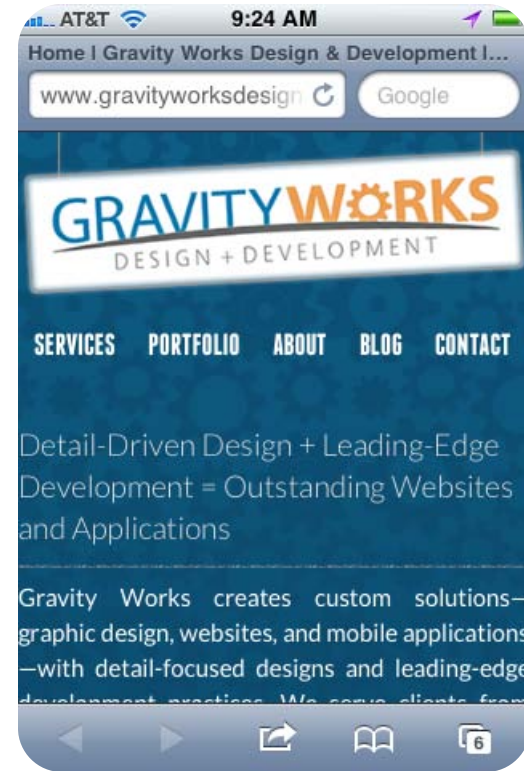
AT&T 9:24 AM

Home | Gravity Works Design & Development |...

www.gravityworksdesign

Google

GRAVITYWORKS
DESIGN + DEVELOPMENT

SERVICES PORTFOLIO ABOUT BLOG CONTACT

Detail-Driven Design + Leading-Edge Development = Outstanding Websites and Applications

Gravity Works creates custom solutions—graphic design, websites, and mobile applications—with detail-focused designs and leading-edge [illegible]

6